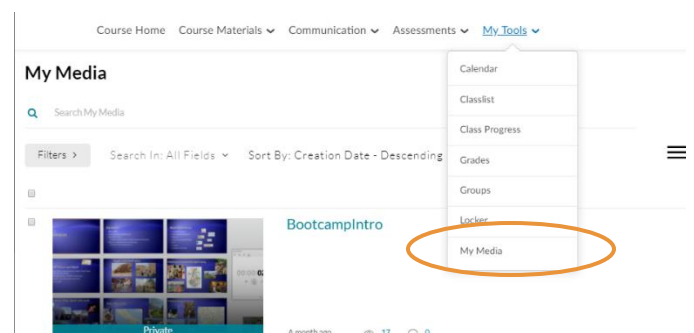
Course Home Course Materials Communication Assessments My Tools

My Media

Search My Media

Filters Search In: All Fields Sort By: Creation Date - Descending

BootcampIntro

Private

A month ago 17 0

Calendar
Classlist
Class Progress
Grades
Groups
Locker
My Media